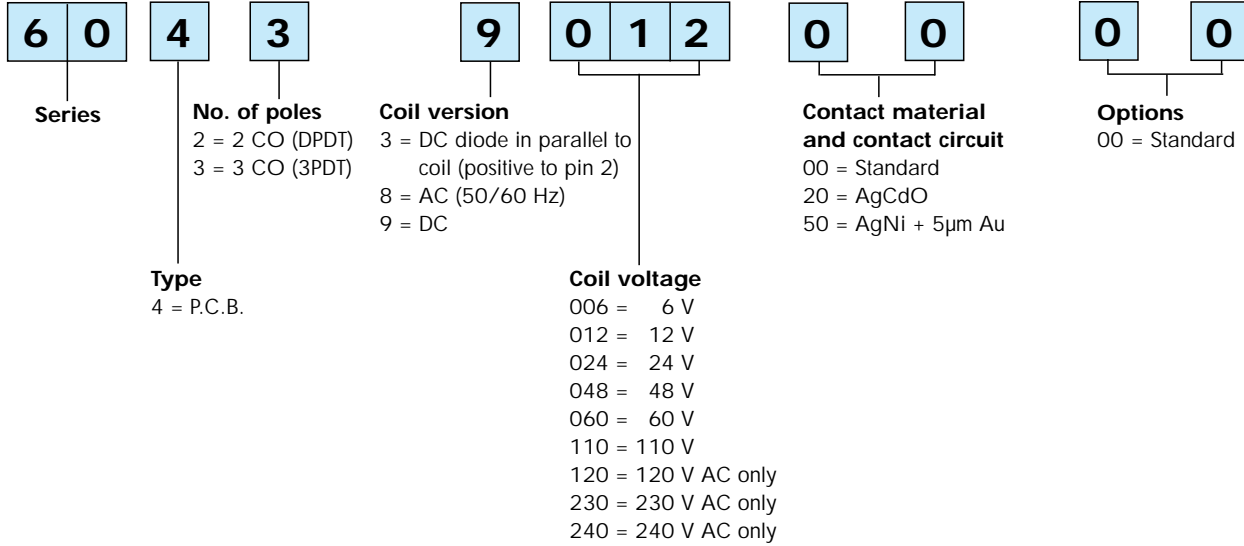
6 0 4 3 9 0 1 2 0 0 0 0

Series

No. of poles
2 = 2 CO (DPDT)
3 = 3 CO (3PDT)

Type
4 = P.C.B.

Coil version
3 = DC diode in parallel to coil (positive to pin 2)
8 = AC (50/60 Hz)
9 = DC

Coil voltage
006 = 6 V
012 = 12 V
024 = 24 V
048 = 48 V
060 = 60 V
110 = 110 V
120 = 120 V AC only
230 = 230 V AC only
240 = 240 V AC only

Contact material and contact circuit
00 = Standard
20 = AgCdO
50 = AgNi + 5µm Au

Options
00 = Standard